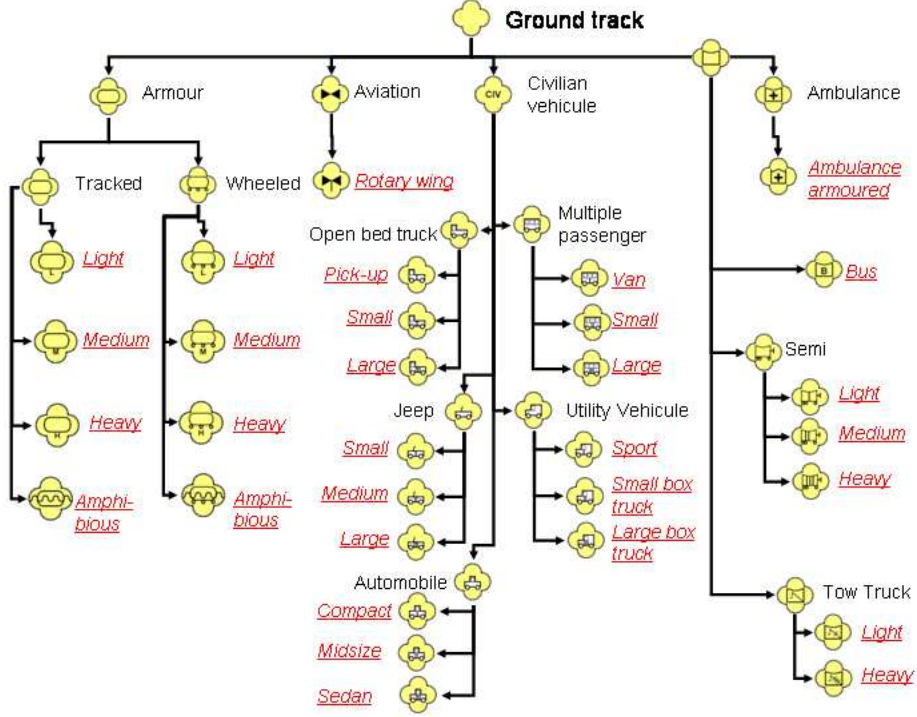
Ground track

Armour

Tracked

Light

Medium

Heavy

Amphibious

Wheeled

Light

Medium

Heavy

Amphibious

Aviation

Rotary wing

CIV

Civilian vehicule

Open bed truck

Pick-up

Small

Large

Multiple passenger

Van

Small

Large

Jeep

Small

Medium

Large

Utility Vehicule

Sport

Small box truck

Large box truck

Automobile

Compact

Midsize

Sedan

Ambulance

Ambulance armoured

B

Bus

Semi

Light

Medium

Heavy

Tow Truck

Light

Heavy